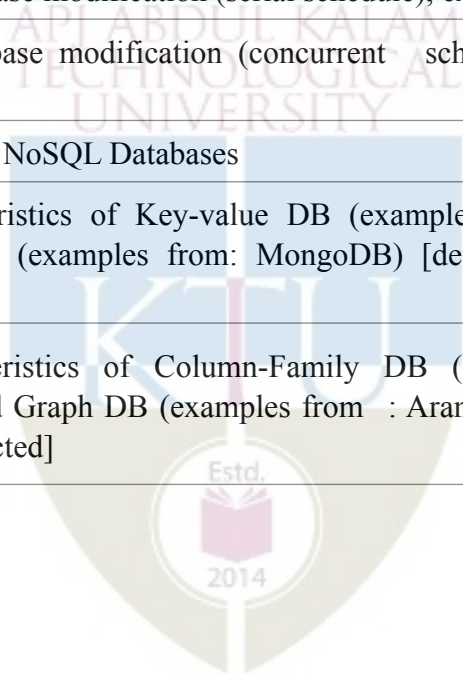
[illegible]ase modification (serial schedule), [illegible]

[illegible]ase modification (concurrent sch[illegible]

NoSQL Databases

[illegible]ristics of Key-value DB (example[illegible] (examples from: MongoDB) [de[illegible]

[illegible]eristics of Column-Family DB ([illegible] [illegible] Graph DB (examples from : Aran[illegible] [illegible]cted]

APJ ABDUL KALAM TECHNOLOGICAL UNIVERSITY

KTU

Estd.

2014